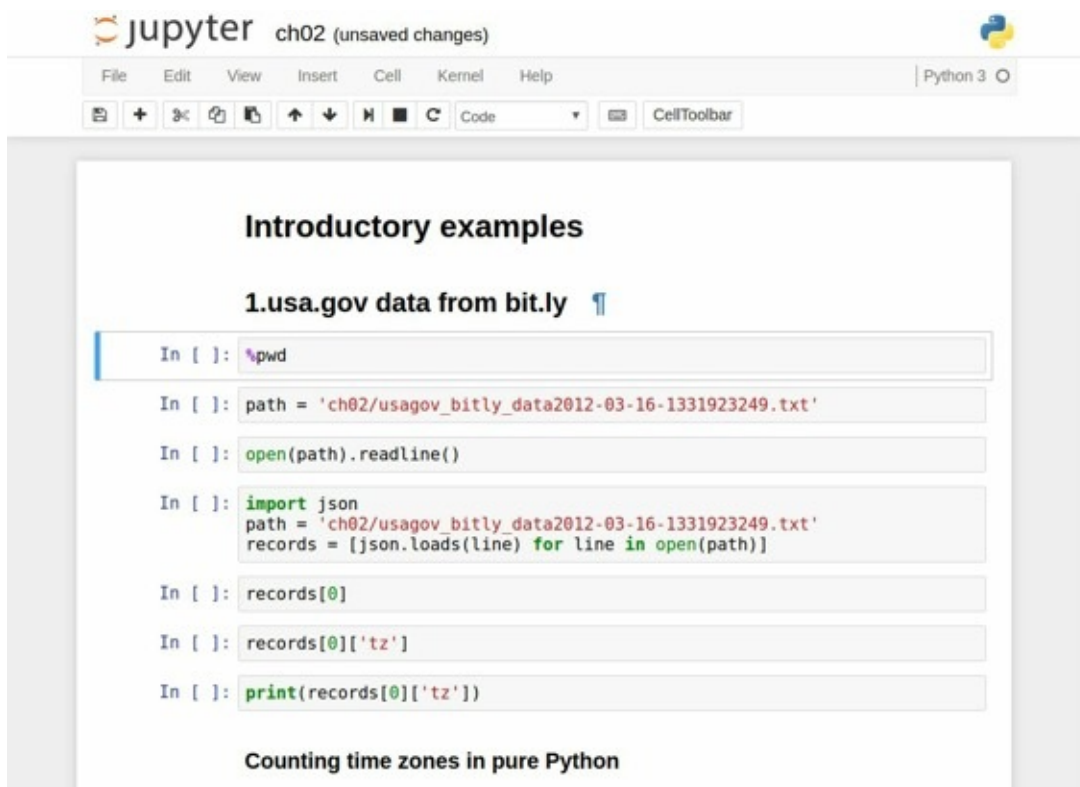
jupyter ch02 (unsaved changes)

File Edit View Insert Cell Kernel Help

Python 3

Code CellToolbar

Introductory examples

1.usa.gov data from bit.ly ¶

In [ ]: %pwd

In [ ]: path = 'ch02/usagov_bitly_data2012-03-16-1331923249.txt'

In [ ]: open(path).readline()

In [ ]: import json
path = 'ch02/usagov_bitly_data2012-03-16-1331923249.txt'
records = [json.loads(line) for line in open(path)]

In [ ]: records[0]

In [ ]: records[0]['tz']

In [ ]: print(records[0]['tz'])

Counting time zones in pure Python